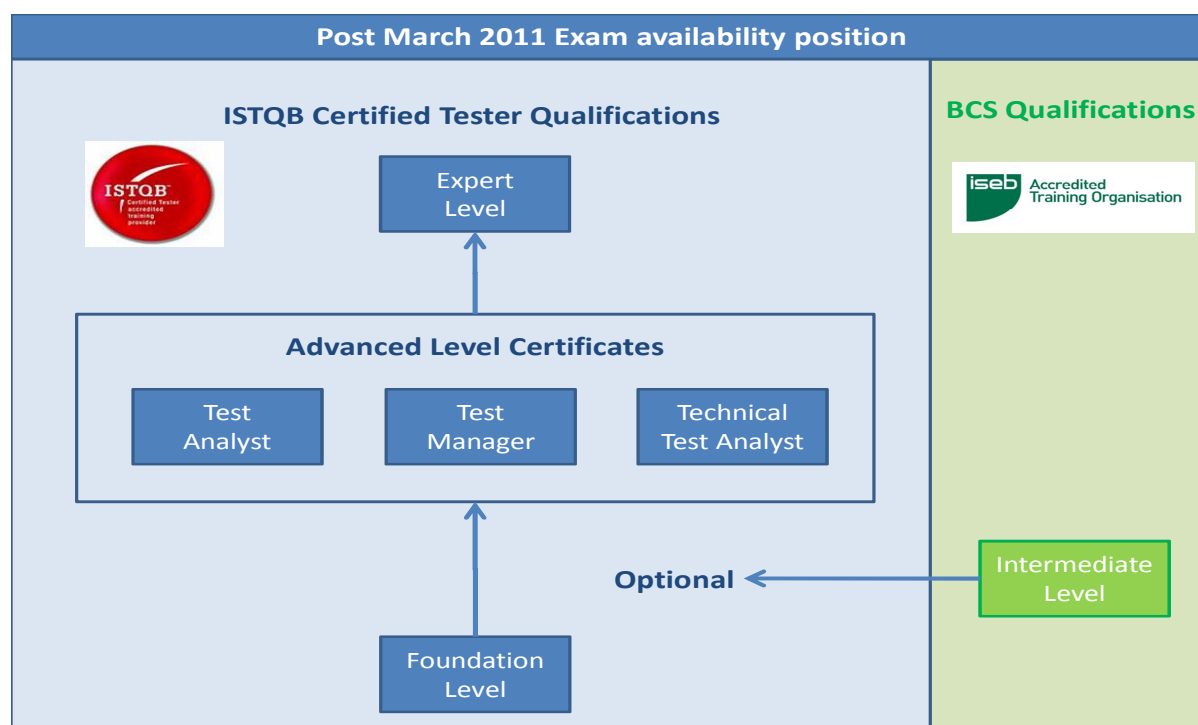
Post March 2011 Exam availability position

ISTQB Certified Tester Qualifications

ISTQB Certified Tester accredited training provider

Expert Level

Advanced Level Certificates

Test Analyst

Test Manager

Technical Test Analyst

Optional

Foundation Level

BCS Qualifications

iseb Accredited Training Organisation

Intermediate Level